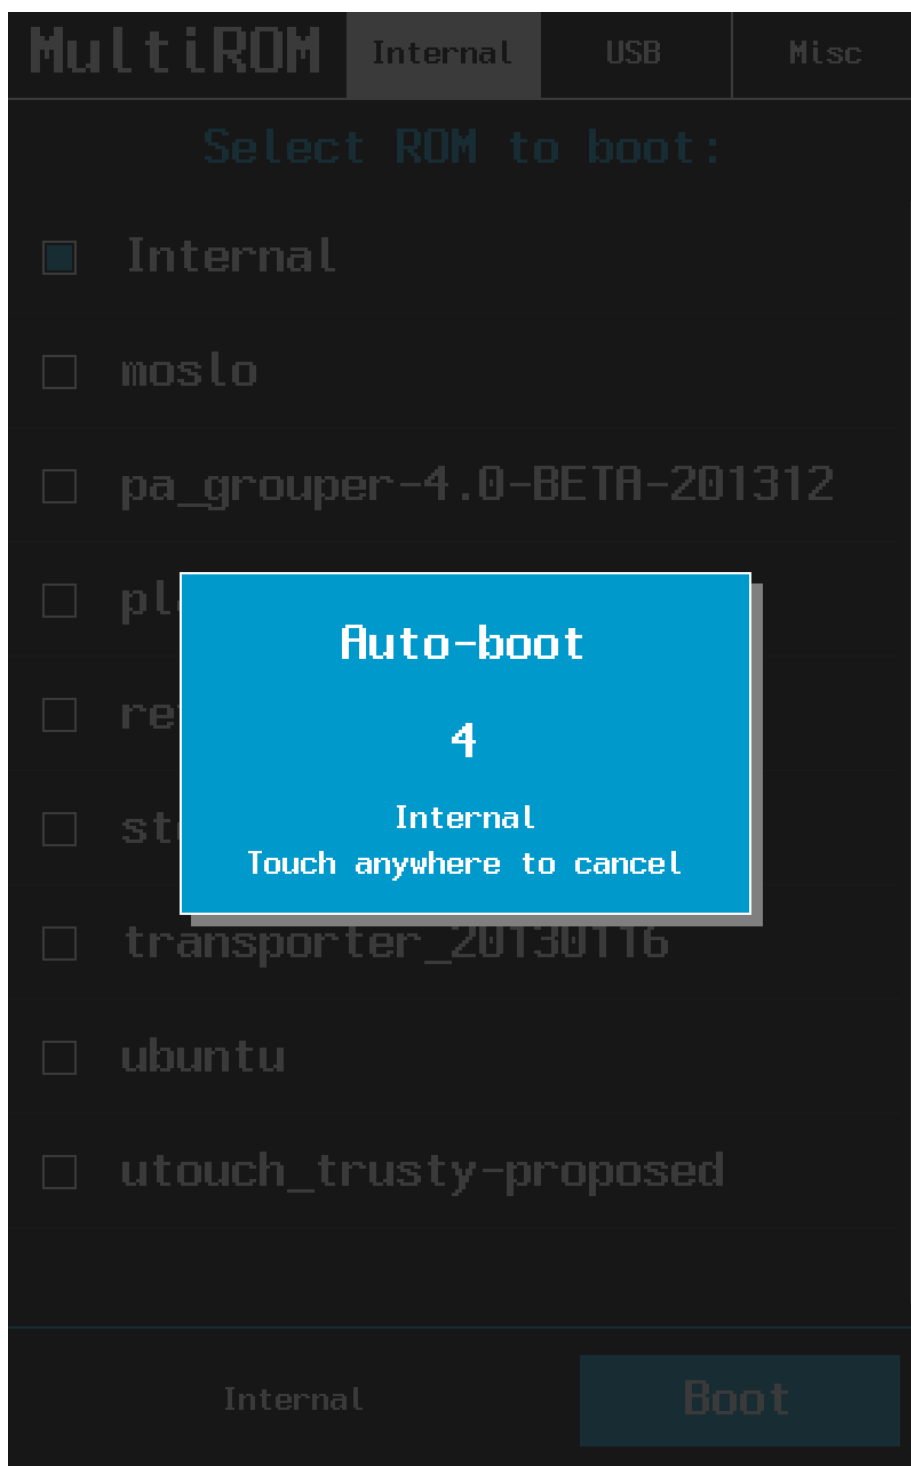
MultiROM Internal USB Misc

Select ROM to boot:

Internal

moslo

pa_grouper-4.0-BETA-201312

pl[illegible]

re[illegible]

st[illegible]

transporter_20130116

ubuntu

utouch_trusty-proposed

Auto-boot

4

Internal
Touch anywhere to cancel

Internal

Boot